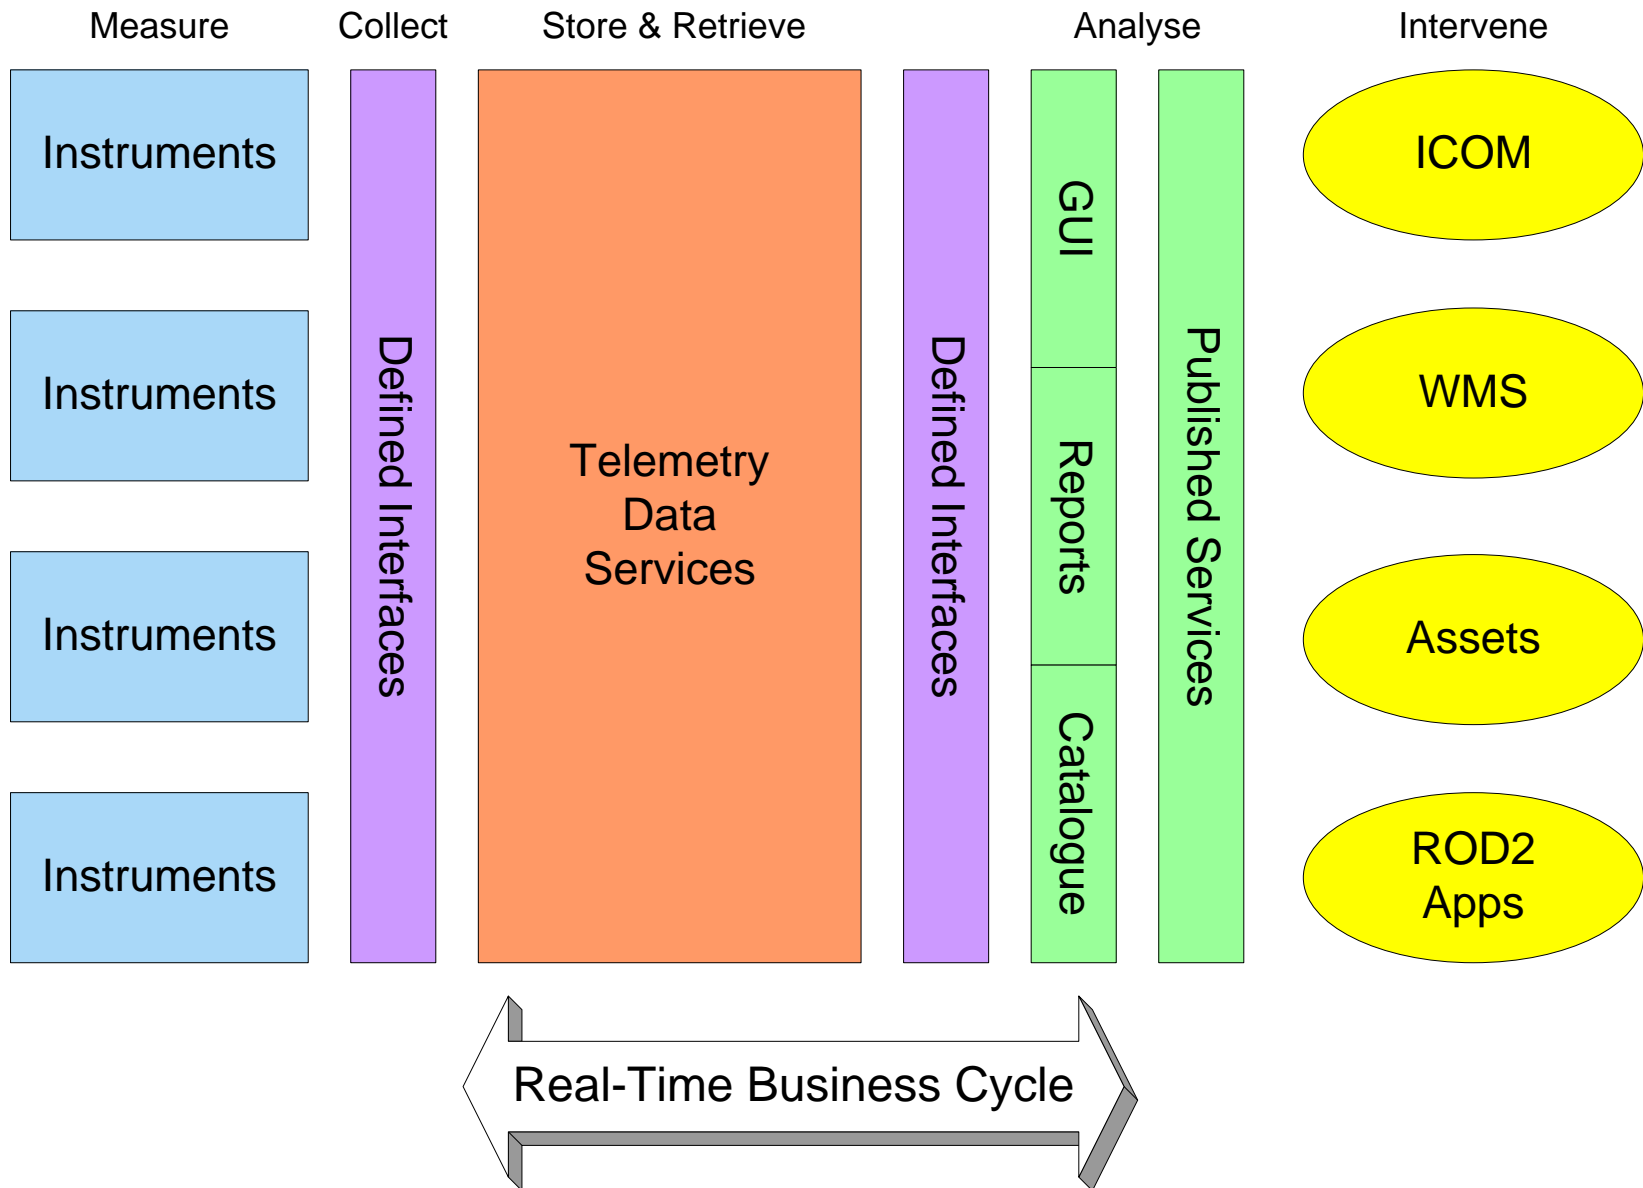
Measure

Collect

Store & Retrieve

Analyse

Intervene

Instruments

Instruments

Instruments

Instruments

Defined Interfaces

Telemetry Data Services

Defined Interfaces

GUI

Reports

Catalogue

Published Services

ICOM

WMS

Assets

ROD2 Apps

Real-Time Business Cycle